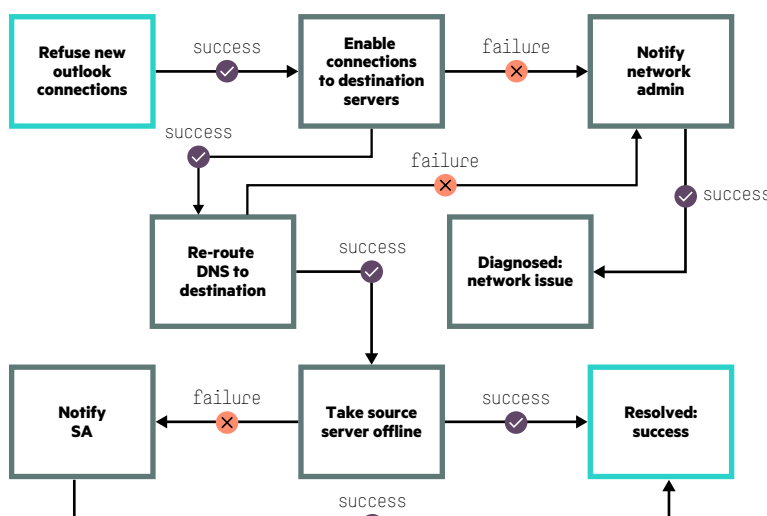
Refuse new outlook connections

success

Enable connections to destination servers

failure

Notify network admin

success

failure

success

Re-route DNS to destination

success

Diagnosed: network issue

Notify SA

failure

Take source server offline

success

Resolved: success

success